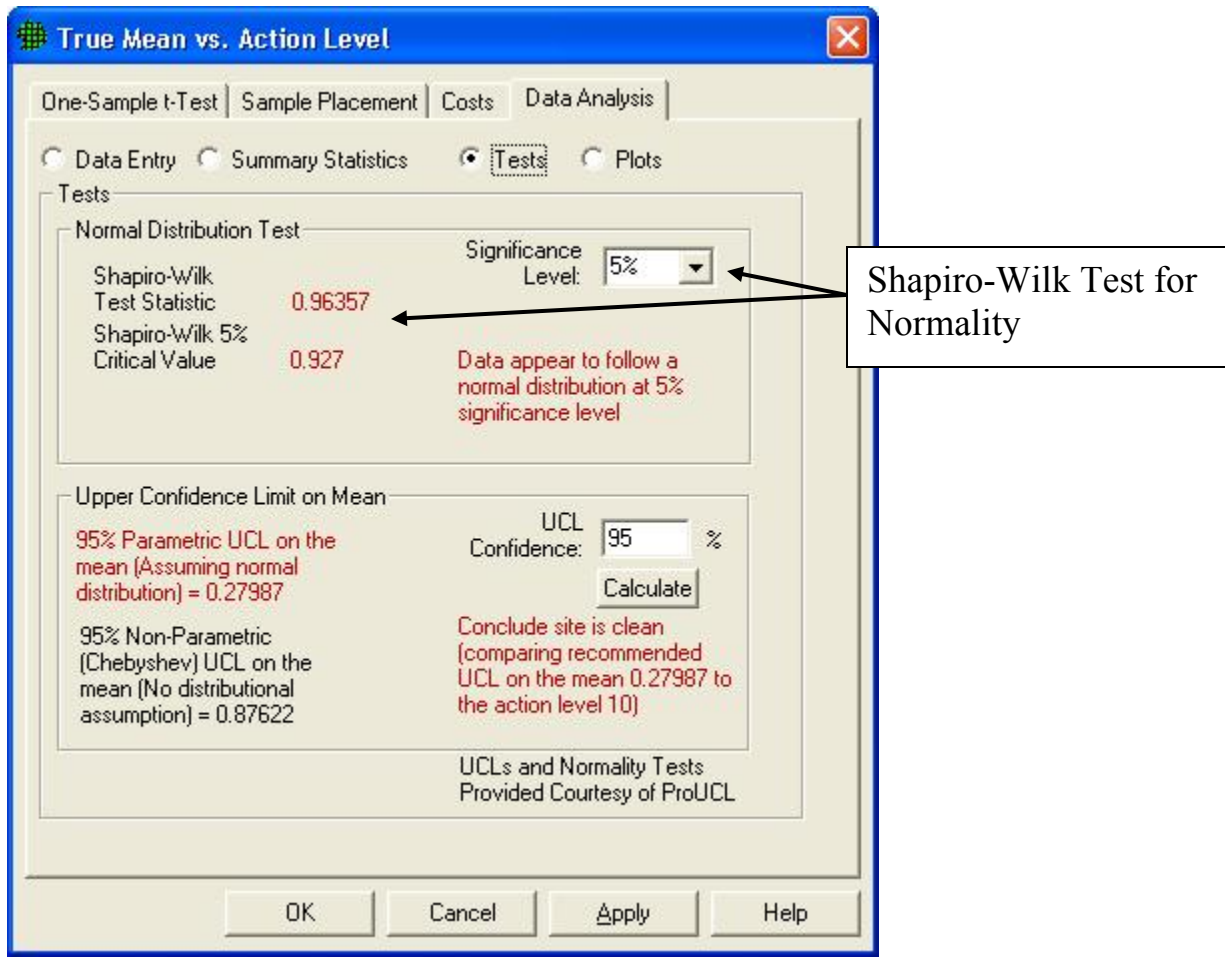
True Mean vs. Action Level

One-Sample t-Test | Sample Placement | Costs | Data Analysis

Data Entry   Summary Statistics   Tests   Plots

Tests

Normal Distribution Test

Shapiro-Wilk Test Statistic 0.96357

Shapiro-Wilk 5% Critical Value 0.927

Significance Level: 5%

Data appear to follow a normal distribution at 5% significance level

Shapiro-Wilk Test for Normality

Upper Confidence Limit on Mean

95% Parametric UCL on the mean (Assuming normal distribution) = 0.27987

95% Non-Parametric (Chebyshev) UCL on the mean (No distributional assumption) = 0.87622

UCL Confidence: 95 %

Calculate

Conclude site is clean (comparing recommended UCL on the mean 0.27987 to the action level 10)

UCLs and Normality Tests Provided Courtesy of ProUCL

OK   Cancel   Apply   Help